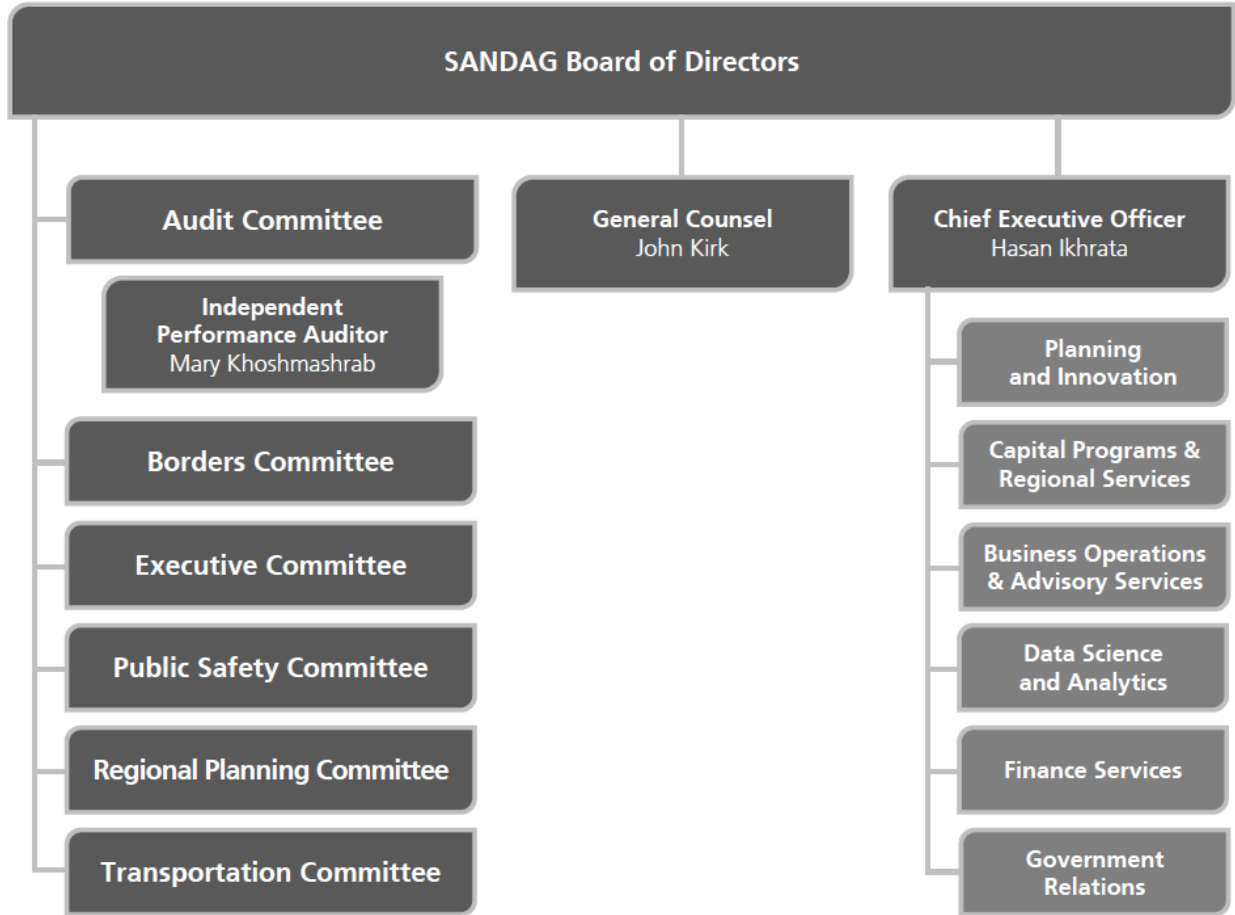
SANDAG Board of Directors

Audit Committee

Independent Performance Auditor
Mary Khoshmashrab

Borders Committee

Executive Committee

Public Safety Committee

Regional Planning Committee

Transportation Committee

General Counsel
John Kirk

Chief Executive Officer
Hasan Ikhrata

Planning and Innovation

Capital Programs & Regional Services

Business Operations & Advisory Services

Data Science and Analytics

Finance Services

Government Relations